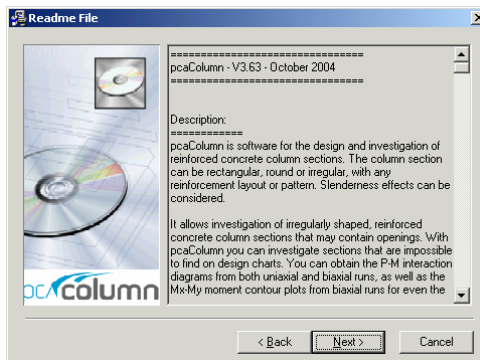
Readme File

================================
pcaColumn - V3.63 - October 2004
================================

Description:
============
pcaColumn is software for the design and investigation of reinforced concrete column sections. The column section can be rectangular, round or irregular, with any reinforcement layout or pattern. Slenderness effects can be considered.

It allows investigation of irregularly shaped, reinforced concrete column sections that may contain openings. With pcaColumn you can investigate sections that are impossible to find on design charts. You can obtain the P-M interaction diagrams from both uniaxial and biaxial runs, as well as the Mx-My moment contour plots from biaxial runs for even the

pca column

< Back Next > Cancel